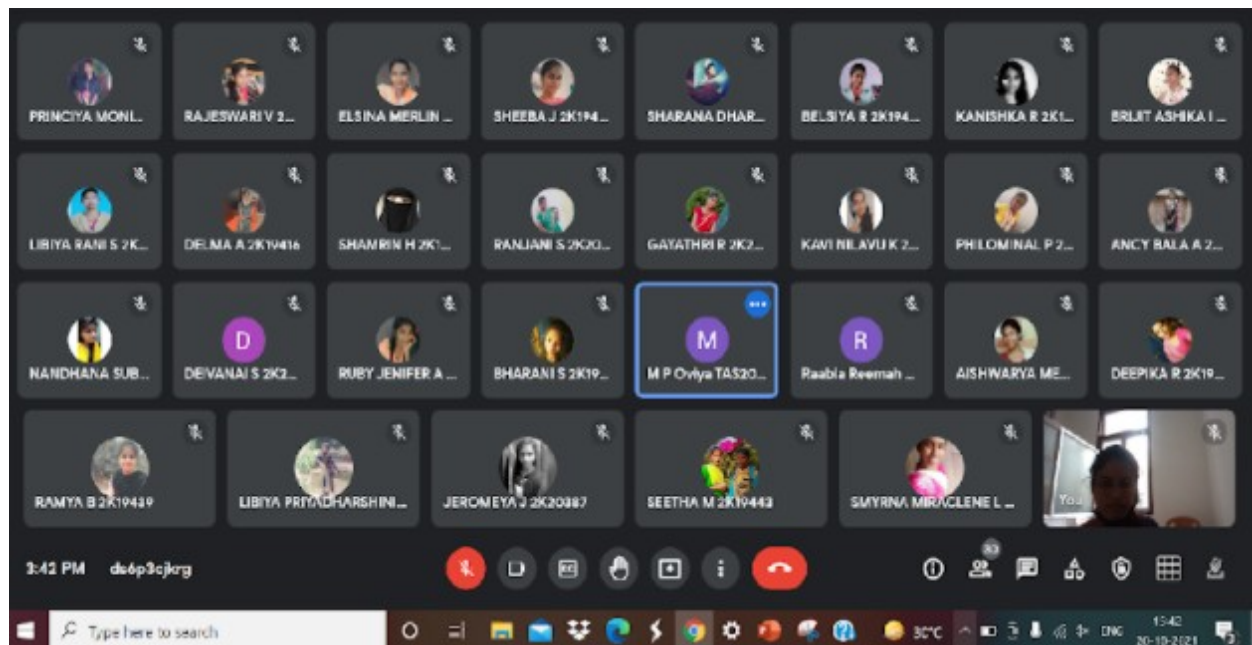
PRINCIYA MONI...
RAJESWARI V 2...
ELSINA MERLIN ...
SHEEBA J 2K194...
SHARANA DHAR...
BELSIYA R 2K194...
KANISHKA R 2K1...
BRIJIT ASHIKA I ...

LIBIYA RANI S 2K...
DELMA A 2K19416
SHAMRIN H 2K1...
RANJANI S 2K20...
GAYATHRI R 2K2...
KAVI NILAVU K 2...
PHILOMINAL P 2...
ANCY BALA A 2...

NANDHANA SUB...
D
DEIVANAI S 2K2...
RUBY JENIFER A ...
BHARANI S 2K19...
M
M P Oviya TAS20...
R
Raabia Reemah ...
AISHWARYA ME...
DEEPIKA R 2K19...

RAMYA B 2K19439
LIBIYA PRIYADHARSHINI...
JEROMEYA J 2K20387
SEETHA M 2K19443
SMYRNA MIRACLENE L ...
You

3:42 PM ds6p3cjkrg
30

Type here to search
30°C ENG 15:42 20-10-2021